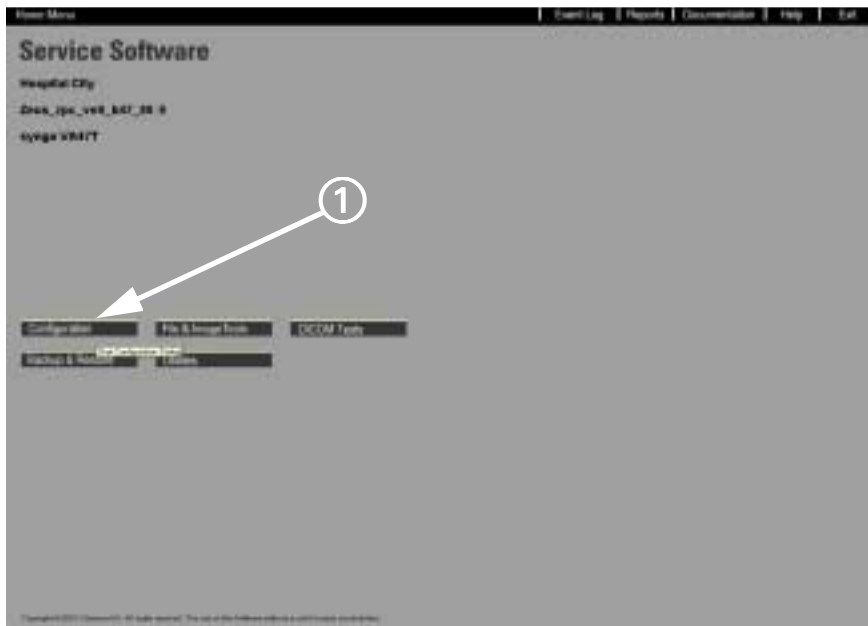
Home Menu

Event Log | Reports | Documentation | Help | Exit

Service Software

Hospital City

Zms_rpc_ve8_b47_08_0

syngo VB47T

1

Configuration

File & Image Tools

DICOM Tests

Backup & Restore

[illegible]

Updates

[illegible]